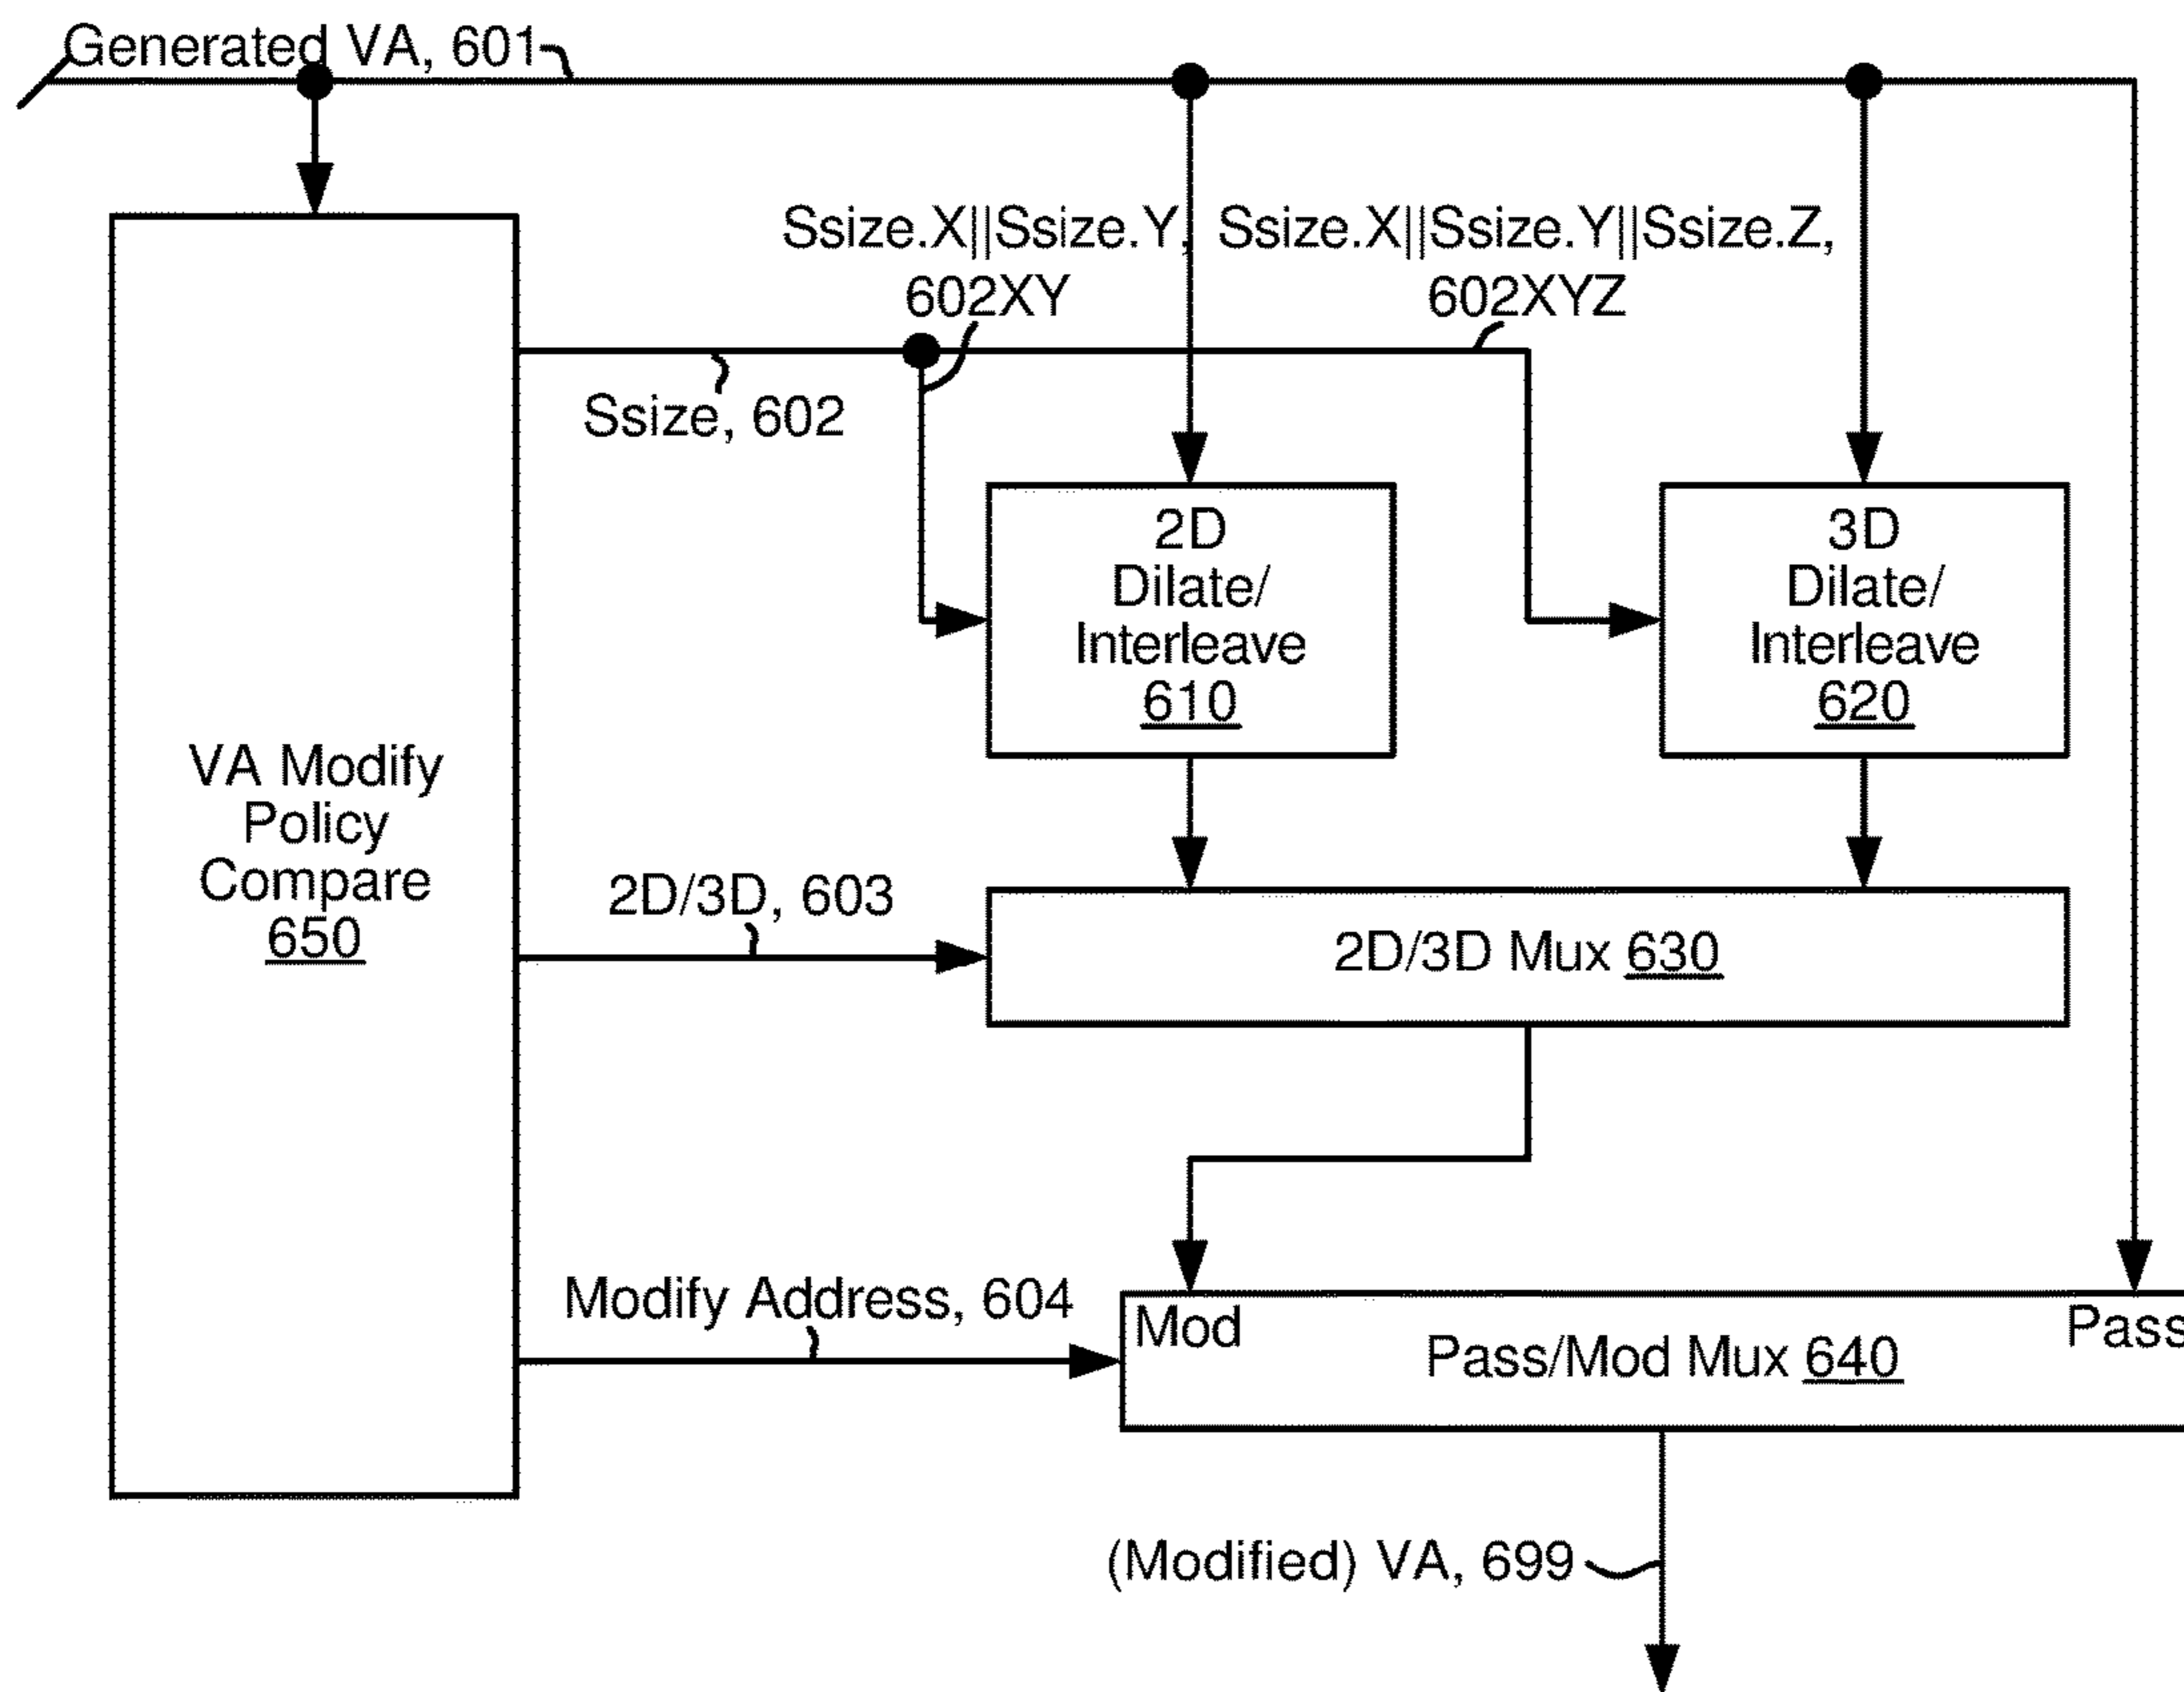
Generated VA, 601

Ssize.X||Ssize.Y, 602XY

Ssize.X||Ssize.Y||Ssize.Z, 602XYZ

Ssize, 602

2D Dilate/ Interleave 610

3D Dilate/ Interleave 620

VA Modify Policy Compare 650

2D/3D, 603

2D/3D Mux 630

Modify Address, 604

Mod

Pass/Mod Mux 640

Pass

(Modified) VA, 699